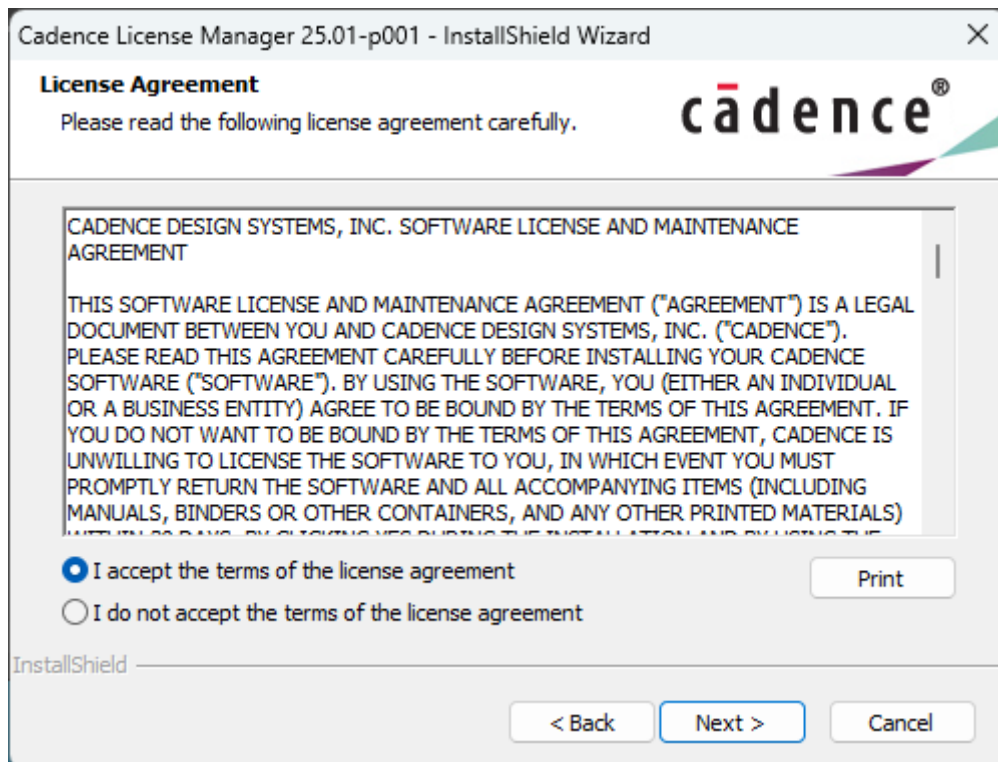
Cadence License Manager 25.01-p001 - InstallShield Wizard

License Agreement

Please read the following license agreement carefully.

cādence®

CADENCE DESIGN SYSTEMS, INC. SOFTWARE LICENSE AND MAINTENANCE AGREEMENT

THIS SOFTWARE LICENSE AND MAINTENANCE AGREEMENT ("AGREEMENT") IS A LEGAL DOCUMENT BETWEEN YOU AND CADENCE DESIGN SYSTEMS, INC. ("CADENCE"). PLEASE READ THIS AGREEMENT CAREFULLY BEFORE INSTALLING YOUR CADENCE SOFTWARE ("SOFTWARE"). BY USING THE SOFTWARE, YOU (EITHER AN INDIVIDUAL OR A BUSINESS ENTITY) AGREE TO BE BOUND BY THE TERMS OF THIS AGREEMENT. IF YOU DO NOT WANT TO BE BOUND BY THE TERMS OF THIS AGREEMENT, CADENCE IS UNWILLING TO LICENSE THE SOFTWARE TO YOU, IN WHICH EVENT YOU MUST PROMPTLY RETURN THE SOFTWARE AND ALL ACCOMPANYING ITEMS (INCLUDING MANUALS, BINDERS OR OTHER CONTAINERS, AND ANY OTHER PRINTED MATERIALS) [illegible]

I accept the terms of the license agreement

I do not accept the terms of the license agreement

Print

InstallShield

< Back

Next >

Cancel